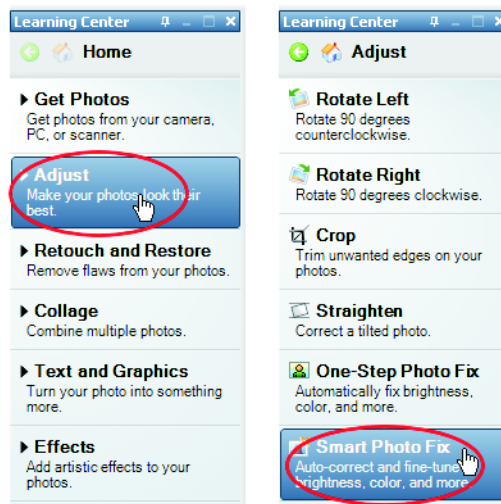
Learning Center

Home

Get Photos
Get photos from your camera, PC, or scanner.

Adjust
Make your photos look their best.

Retouch and Restore
Remove flaws from your photos.

Collage
Combine multiple photos.

Text and Graphics
Turn your photo into something more.

Effects
Add artistic effects to your photos.

Learning Center

Adjust

Rotate Left
Rotate 90 degrees counterclockwise.

Rotate Right
Rotate 90 degrees clockwise.

Crop
Trim unwanted edges on your photos.

Straighten
Correct a tilted photo.

One-Step Photo Fix
Automatically fix brightness, color, and more.

Smart Photo Fix
Auto-correct and fine-tune brightness, color, and more.